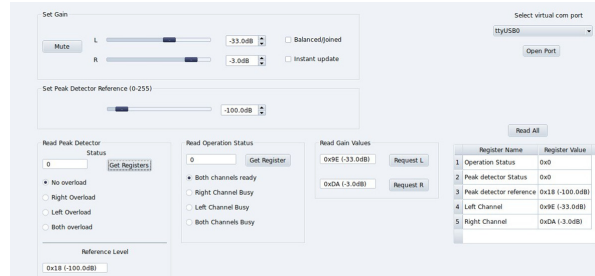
Set Gain

Mute

L

-33.0dB

Balanced/Joined

R

-3.0dB

Instant update

Select virtual com port

ttyUSB0

Open Port

Set Peak Detector Reference (0-255)

-100.0dB

Read Peak Detector

Status

0

Get Registers

No overload

Right Overload

Left Overload

Both overload

Reference Level

0x18 (-100.0dB)

Read Operation Status

0

Get Register

Both channels ready

Right Channel Busy

Left Channel Busy

Both Channels Busy

Read Gain Values

0x9E (-33.0dB)

Request L

0xDA (-3.0dB)

Request R

Read All

| | Register Name | Register Value |
|---|---|---|
| 1 | Operation Status | 0x0 |
| 2 | Peak detector Status | 0x0 |
| 3 | Peak detector reference | 0x18 (-100.0dB) |
| 4 | Left Channel | 0x9E (-33.0dB) |
| 5 | Right Channel | 0xDA (-3.0dB) |